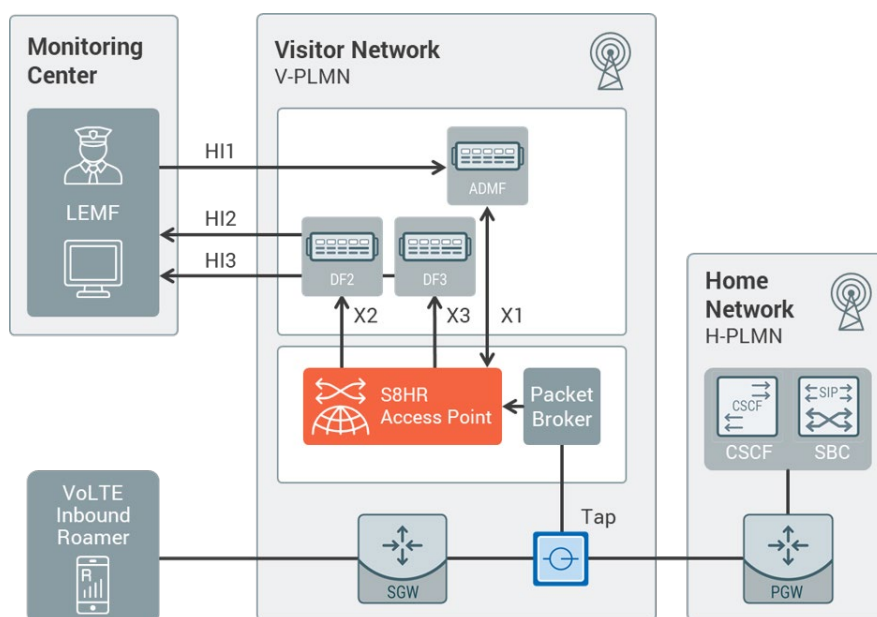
Monitoring Center

LEMF

Visitor Network
V-PLMN

HI1

HI2

HI3

ADMF

DF2

DF3

X2

X3

X1

S8HR Access Point

Packet Broker

Tap

Home Network
H-PLMN

CSCF

SIP

CSCF

SBC

VoLTE Inbound Roamer

R

SGW

PGW